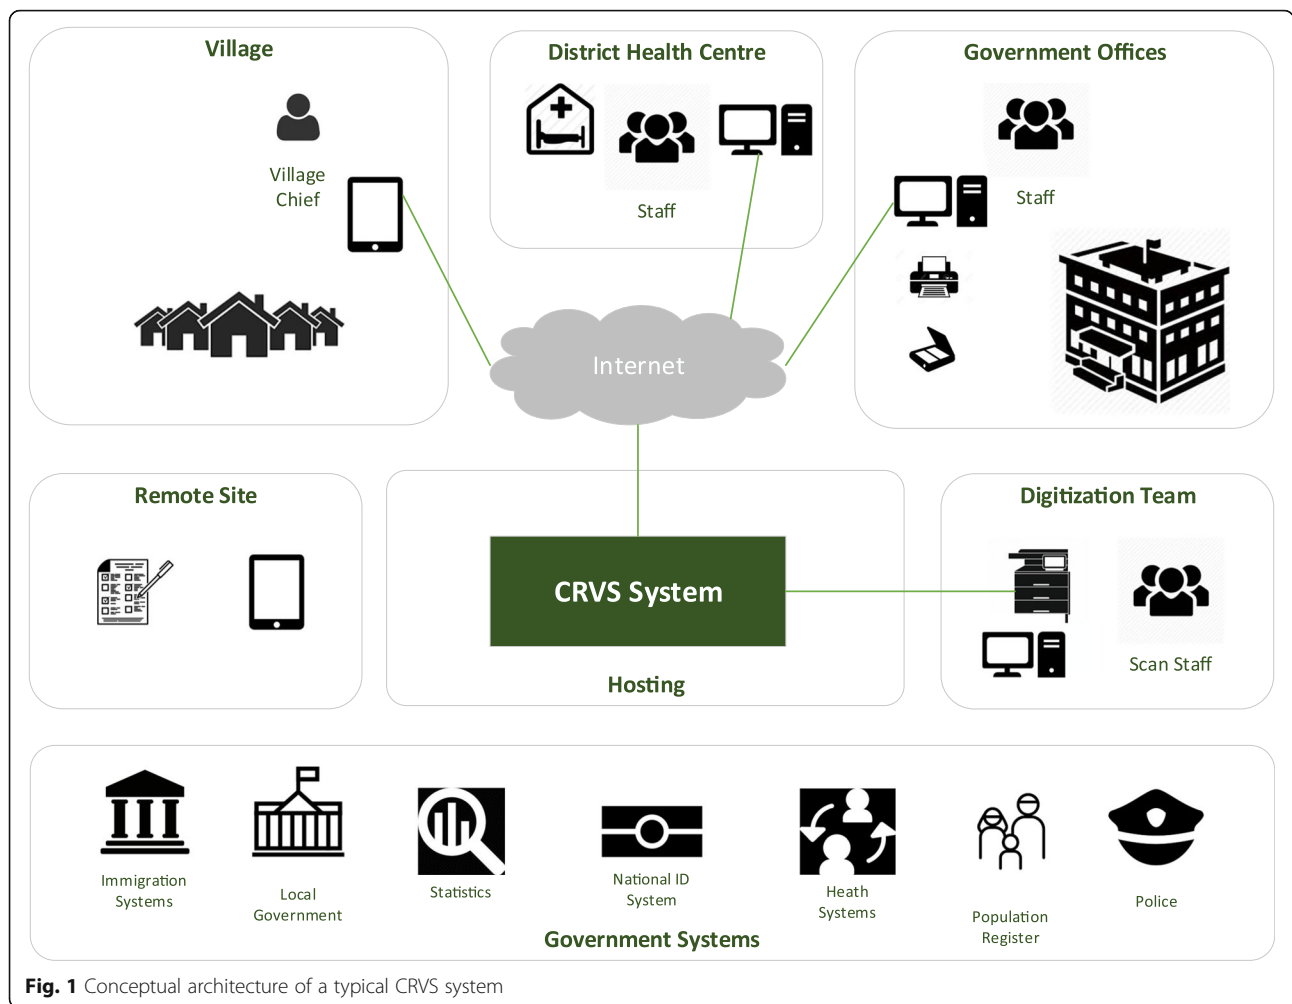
Village

Village Chief

District Health Centre

Staff

Government Offices

Staff

Internet

Remote Site

CRVS System

Hosting

Digitization Team

Scan Staff

Immigration Systems

Local Government

Statistics

National ID System

Heath Systems

Population Register

Police

Government Systems

**Fig. 1** Conceptual architecture of a typical CRVS system